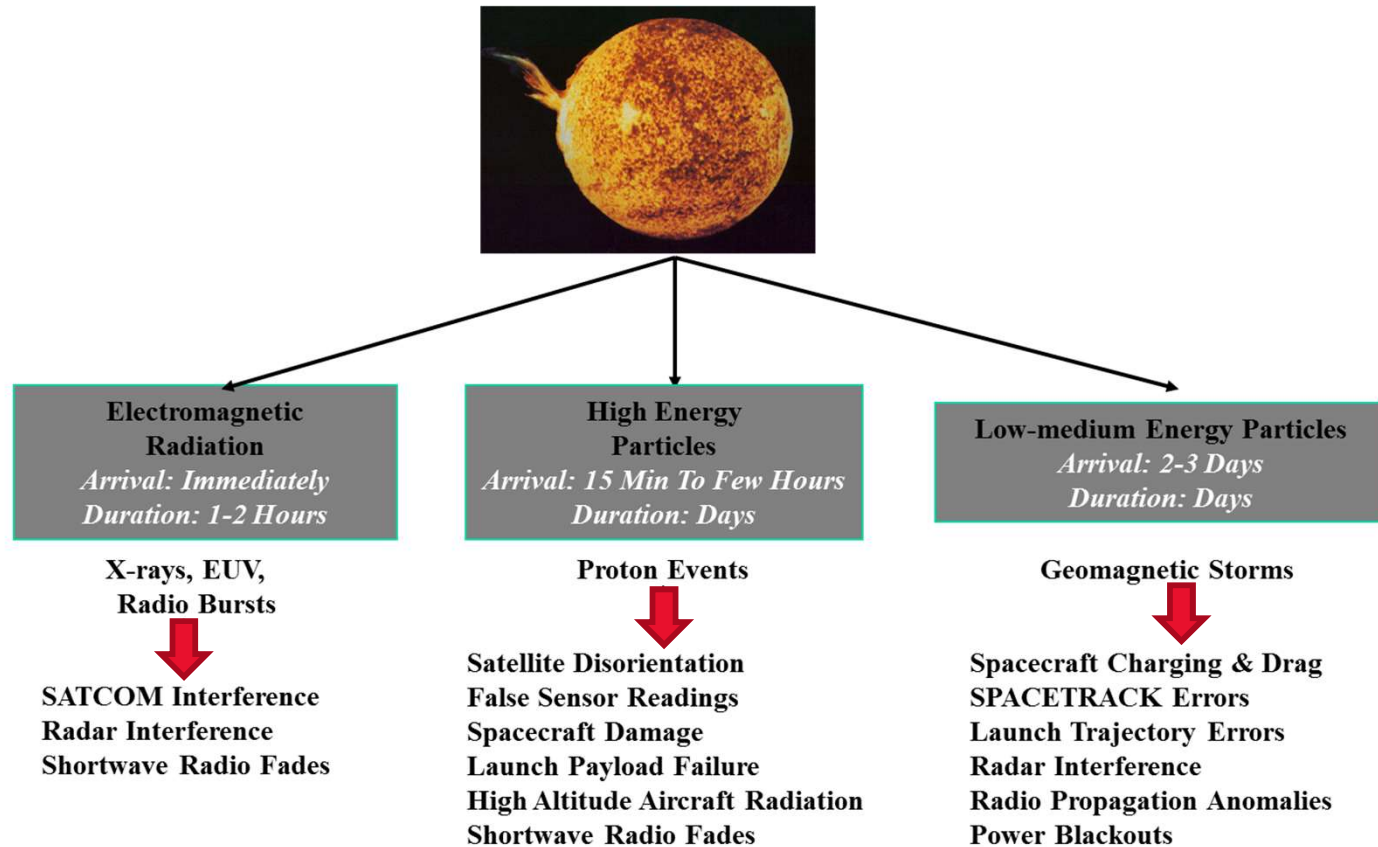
Electromagnetic Radiation
*Arrival: Immediately*
*Duration: 1-2 Hours*

X-rays, EUV, Radio Bursts

SATCOM Interference
Radar Interference
Shortwave Radio Fades

High Energy Particles
*Arrival: 15 Min To Few Hours*
*Duration: Days*

Proton Events

Satellite Disorientation
False Sensor Readings
Spacecraft Damage
Launch Payload Failure
High Altitude Aircraft Radiation
Shortwave Radio Fades

Low-medium Energy Particles
*Arrival: 2-3 Days*
*Duration: Days*

Geomagnetic Storms

Spacecraft Charging & Drag
SPACETRACK Errors
Launch Trajectory Errors
Radar Interference
Radio Propagation Anomalies
Power Blackouts